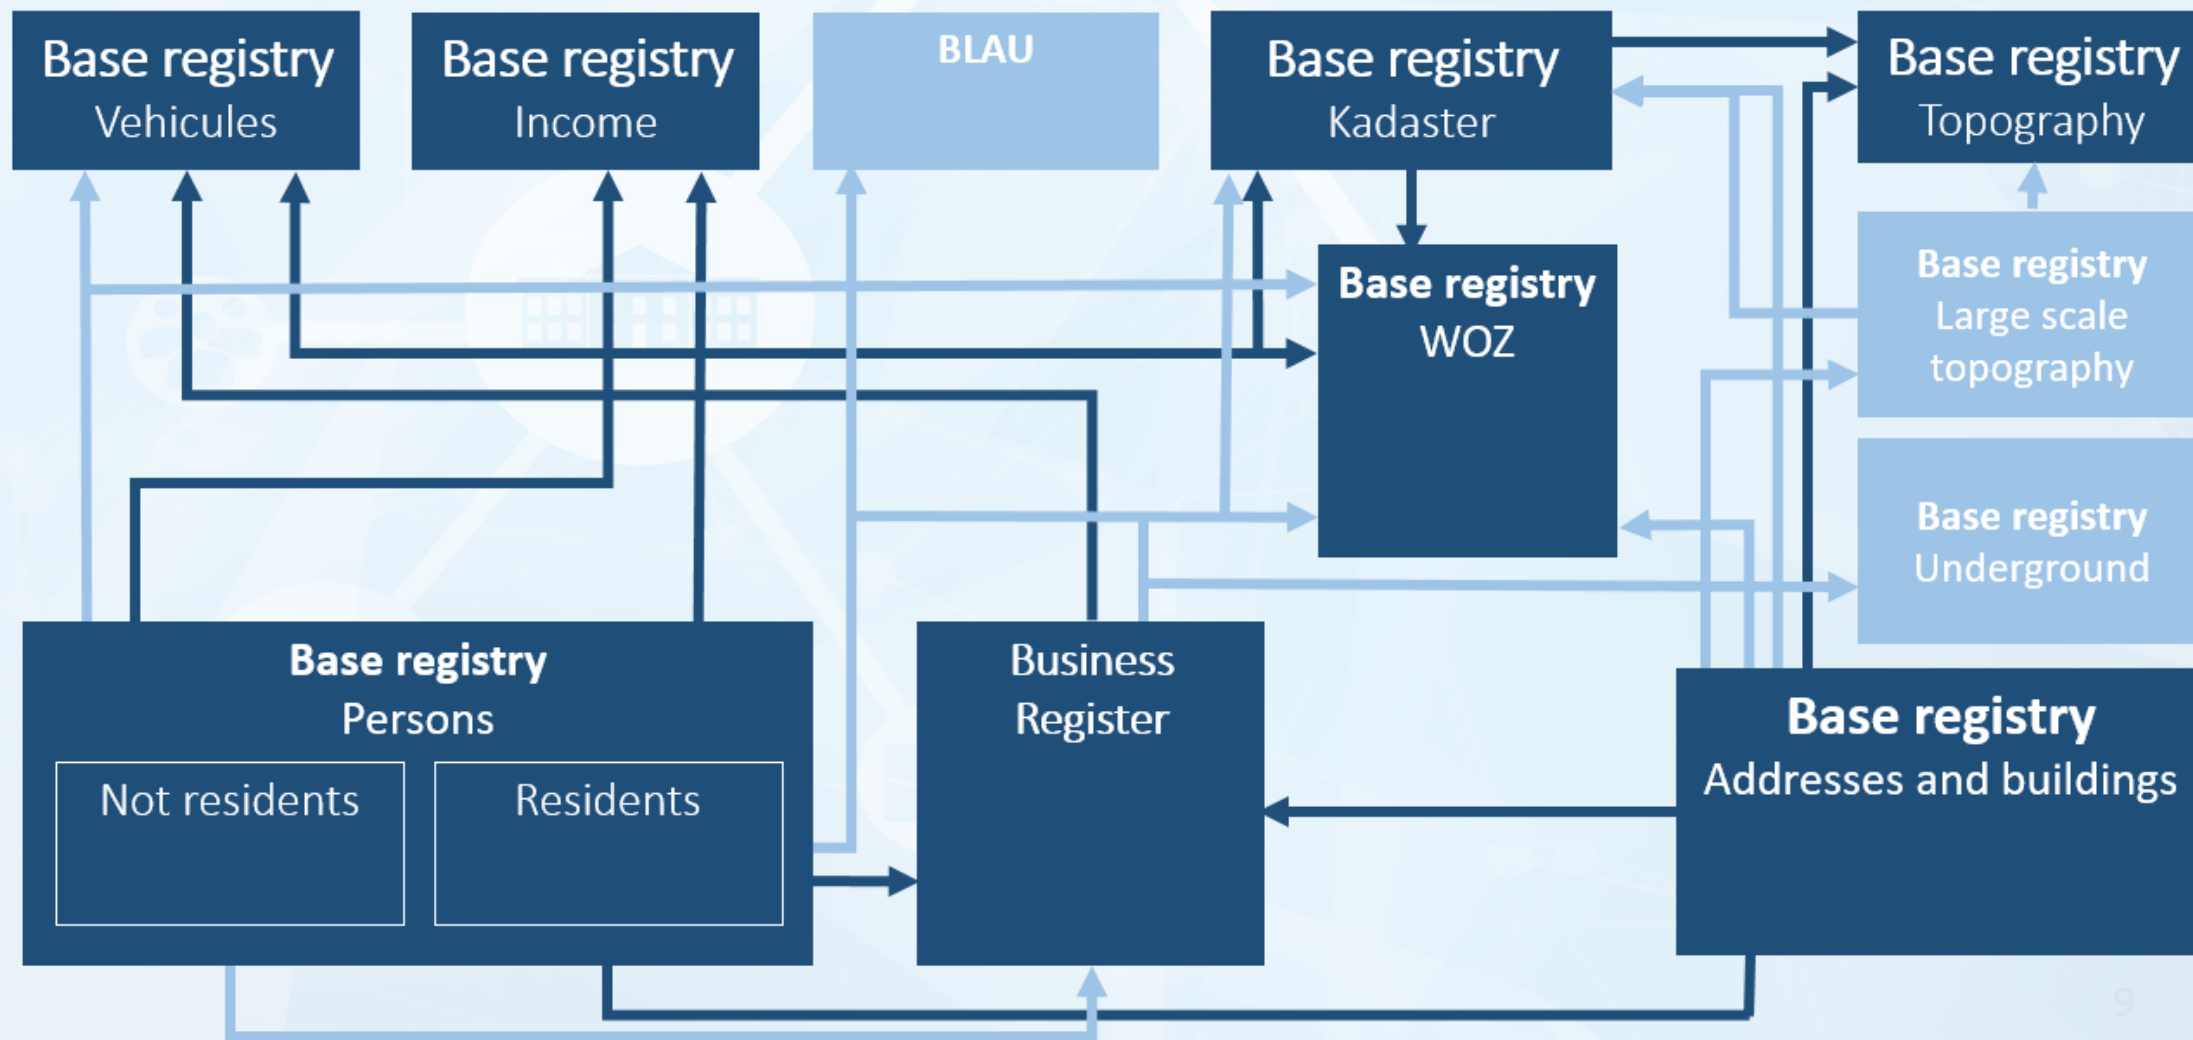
Base registry
Vehicules

Base registry
Income

BLAU

Base registry
Kadaster

Base registry
Topography

Base registry
WOZ

Base registry
Large scale
topography

Base registry
Underground

Base registry
Persons

Not residents

Residents

Business
Register

Base registry
Addresses and buildings

9